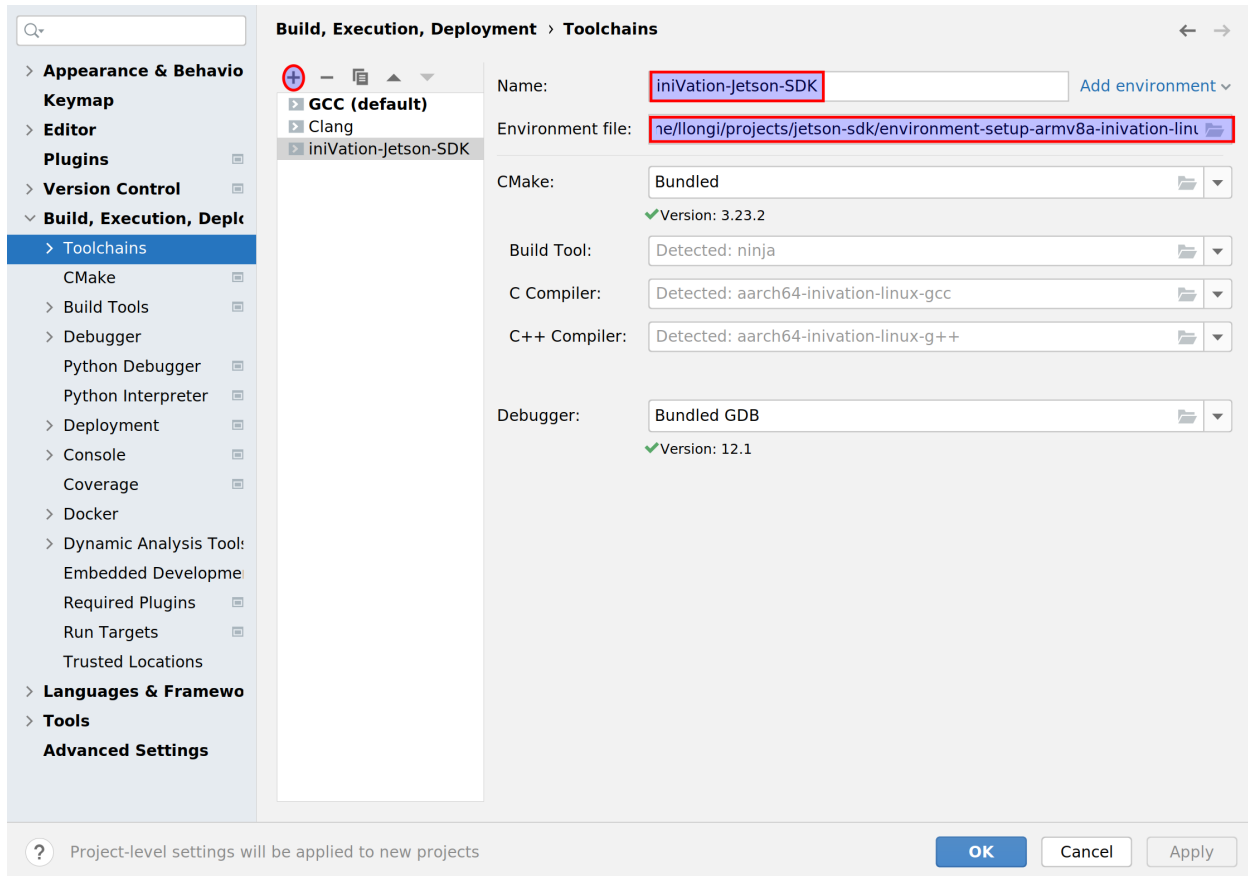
Q▾

> Appearance & Behavio
Keymap
> Editor
Plugins
> Version Control
∨ Build, Execution, Deplo
> Toolchains
CMake
> Build Tools
> Debugger
Python Debugger
Python Interpreter
> Deployment
> Console
Coverage
> Docker
> Dynamic Analysis Tool
Embedded Developme
Required Plugins
Run Targets
Trusted Locations
> Languages & Framewo
> Tools
Advanced Settings

Build, Execution, Deployment › Toolchains

+ − ▲ ▼

GCC (default)
Clang
iniVation-Jetson-SDK

Name: iniVation-Jetson-SDK
Add environment ∨
Environment file: ne/llongi/projects/jetson-sdk/environment-setup-armv8a-inivation-linu

CMake: Bundled
Version: 3.23.2
Build Tool: Detected: ninja
C Compiler: Detected: aarch64-inivation-linux-gcc
C++ Compiler: Detected: aarch64-inivation-linux-g++

Debugger: Bundled GDB
Version: 12.1

? Project-level settings will be applied to new projects
OK
Cancel
Apply